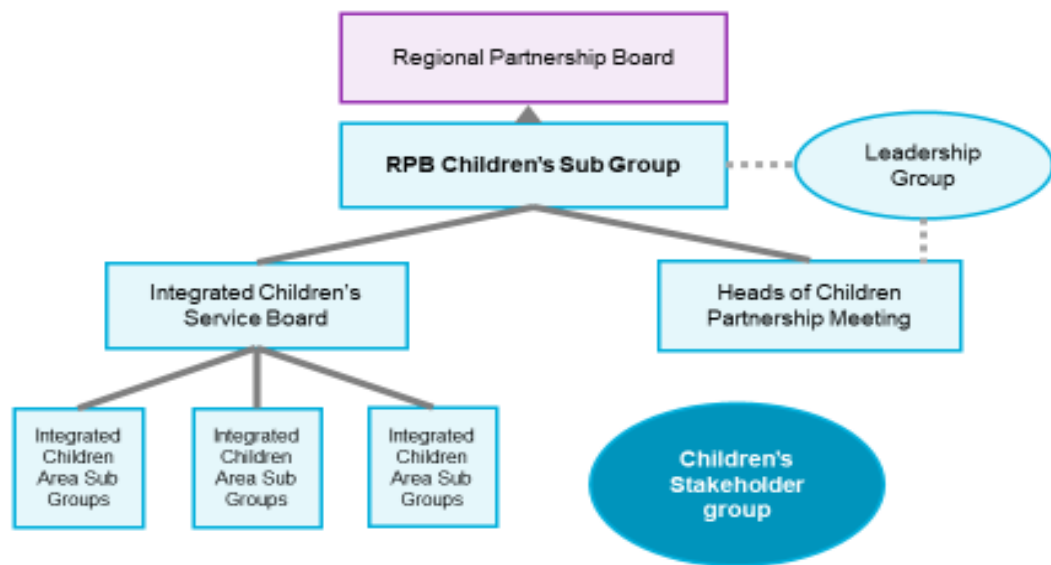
Regional Partnership Board

RPB Children's Sub Group

Leadership Group

Integrated Children's Service Board

Heads of Children Partnership Meeting

Integrated Children Area Sub Groups

Integrated Children Area Sub Groups

Integrated Children Area Sub Groups

Children's Stakeholder group